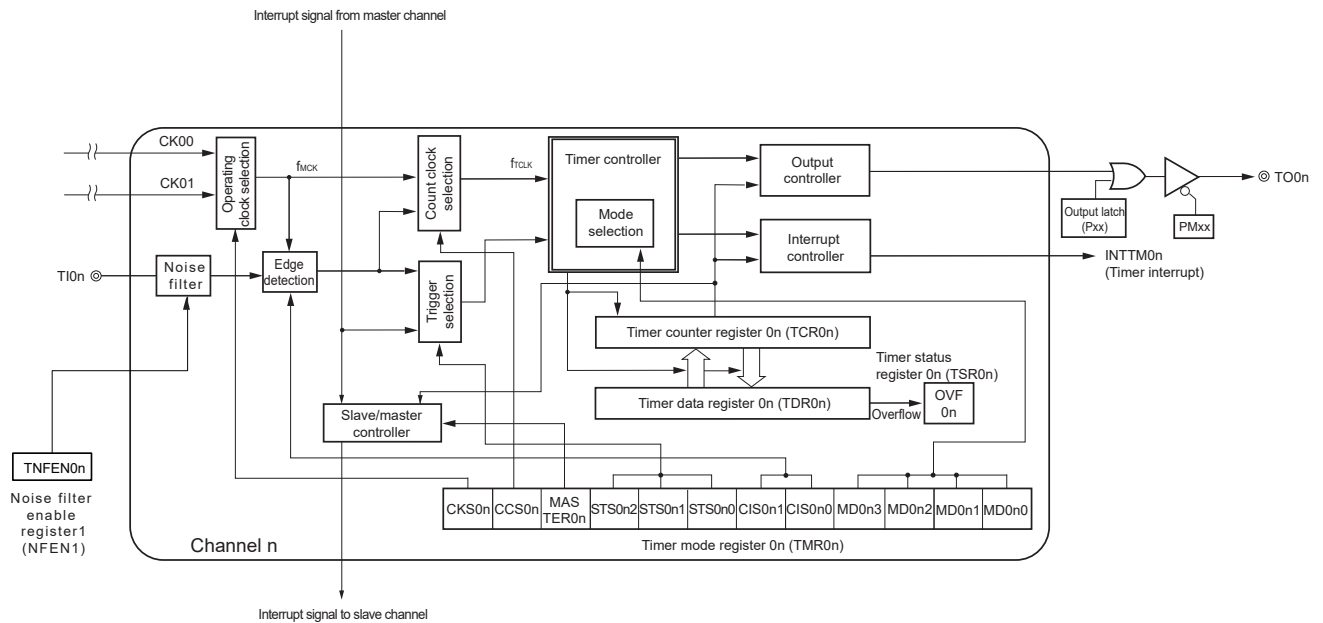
Interrupt signal from master channel

CK00

CK01

Operating clock selection

$f_{MCK}$

Count clock selection

$f_{TCLK}$

Timer controller

Mode selection

Output controller

Interrupt controller

Output latch (Pxx)

PMxx

TO0n

INTTM0n (Timer interrupt)

TI0n

Noise filter

Edge detection

Trigger selection

Timer counter register 0n (TCR0n)

Timer status register 0n (TSR0n)

Timer data register 0n (TDR0n)

Overflow

OVF 0n

Slave/master controller

TNFEN0n

Noise filter enable register1 (NFEN1)

| CKS0n | CCS0n | MAS TER0n | STS0n2 | STS0n1 | STS0n0 | CIS0n1 | CIS0n0 | MD0n3 | MD0n2 | MD0n1 | MD0n0 |
|---|---|---|---|---|---|---|---|---|---|---|---|

Channel n

Timer mode register 0n (TMR0n)

Interrupt signal to slave channel